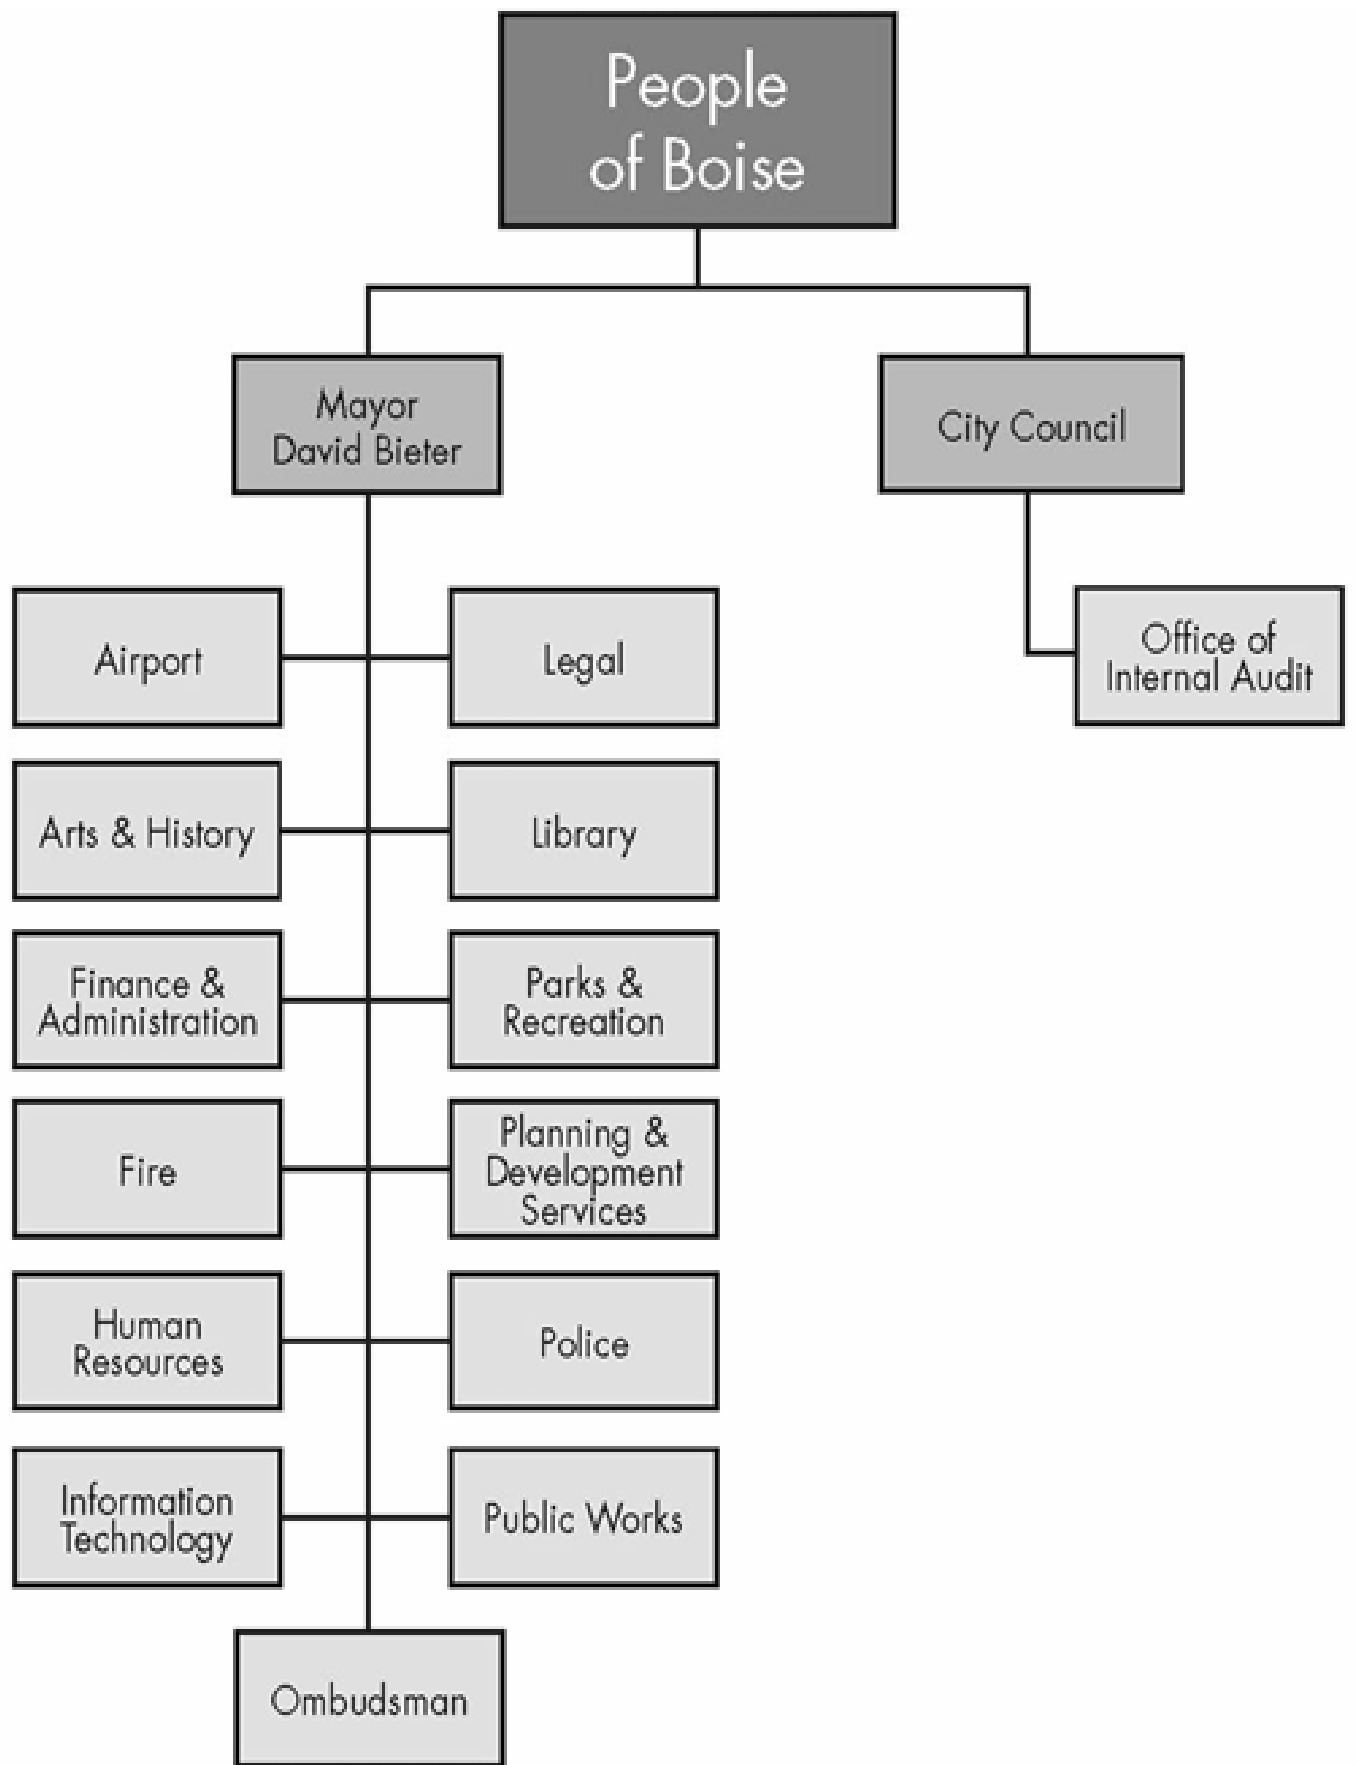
People of Boise

Mayor David Bieter

City Council

Office of Internal Audit

Airport

Legal

Arts & History

Library

Finance & Administration

Parks & Recreation

Fire

Planning & Development Services

Human Resources

Police

Information Technology

Public Works

Ombudsman